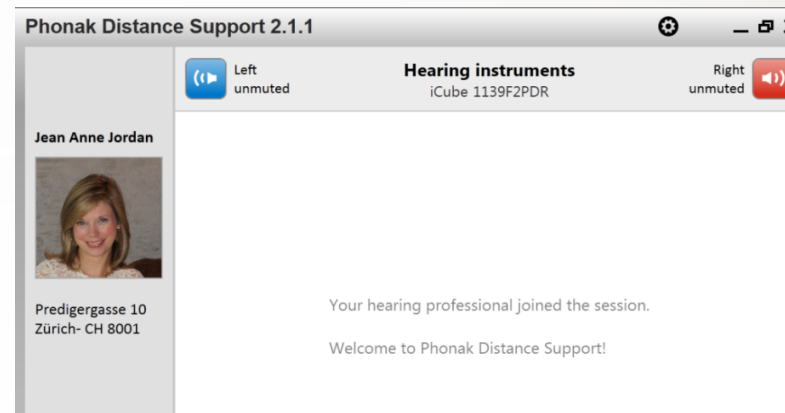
Phonak Distance Support 2.1.1

Left
unmuted

Hearing instruments
iCube 1139F2PDR

Right
unmuted

Jean Anne Jordan

Predigergasse 10
Zürich- CH 8001

Your hearing professional joined the session.

Welcome to Phonak Distance Support!